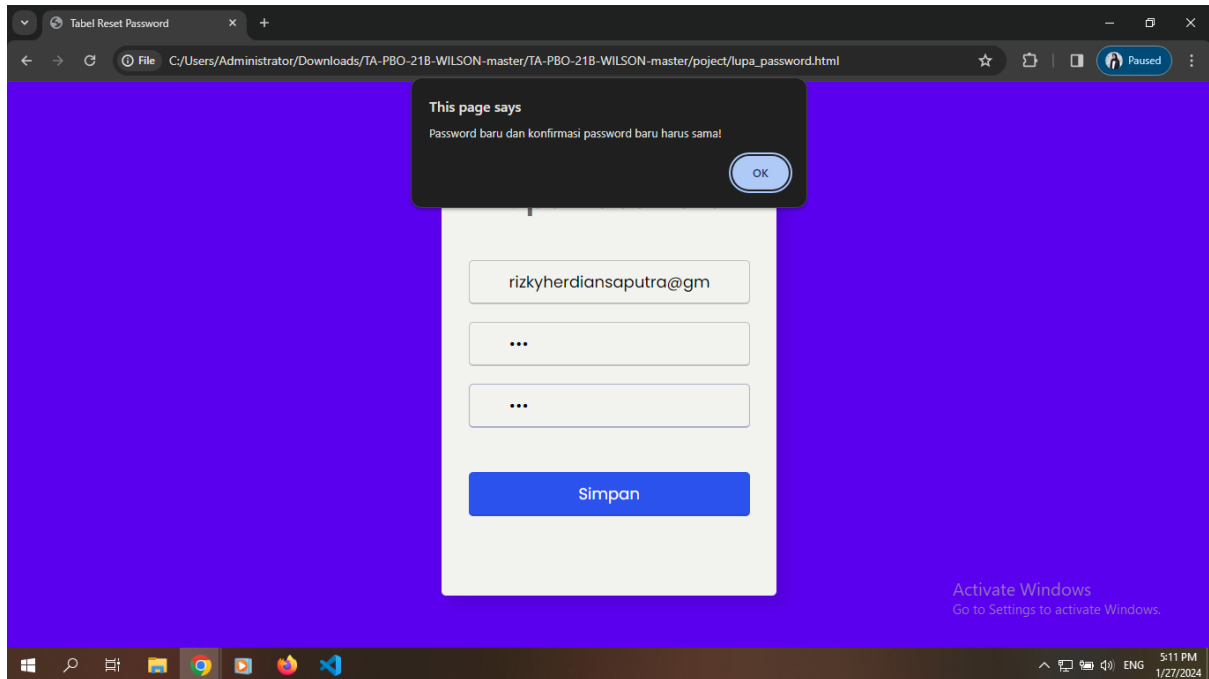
Tabel Reset Password

File C:/Users/Administrator/Downloads/TA-PBO-21B-WILSON-master/TA-PBO-21B-WILSON-master/poject/lupa_password.html

Paused

This page says

Password baru dan konfirmasi password baru harus sama!

OK

rizkyherdiansaputra@gm

•••

•••

Simpan

Activate Windows
Go to Settings to activate Windows.

ENG
5:11 PM
1/27/2024